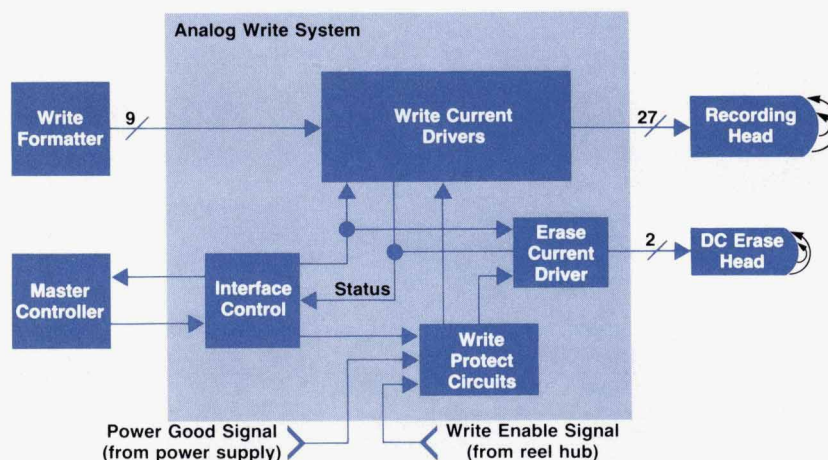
Analog Write System

Write Formatter

9

Write Current Drivers

27

Recording Head

Erase Current Driver

2

DC Erase Head

Master Controller

Interface Control

Status

Write Protect Circuits

Power Good Signal (from power supply)

Write Enable Signal (from reel hub)